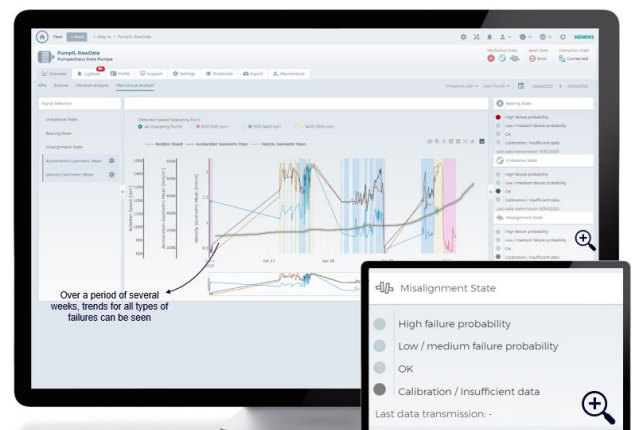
Fleet < Back > Map to > Pump01 RawData

SIEMENS

Pump01_RawData
Pumpenhaus Erste Pumpe

Mechanical State
Asset State
Connection State
Error
Connected

Overview
Logbook
Profile
Support
Settings
Thresholds
Export
Maintenance

KPIs
Explorer
Vibration Analysis
Mechanical Analysis

Signal Selection

Unbalance State
Bearing State
Misalignment State
Acceleration Geometric Mean
Velocity Geometric Mean

Detected Speed Operating Point
All Operating Points
Rotation Speed
Acceleration Geometric Mean
Velocity Geometric Mean

Rotation Speed [rpm]
Acceleration Geometric Mean [m/s²]
Velocity Geometric Mean [mm/s]

Bearing State
High failure probability
Low / medium failure probability
OK
Calibration / Insufficient data
Last data transmission:

Unbalance State
High failure probability
Low / medium failure probability
OK
Calibration / Insufficient data
Last data transmission:

Misalignment State
High failure probability
Low / medium failure probability
OK
Calibration / Insufficient data

Over a period of several weeks, trends for all types of failures can be seen

Misalignment State
High failure probability
Low / medium failure probability
OK
Calibration / Insufficient data
Last data transmission: -